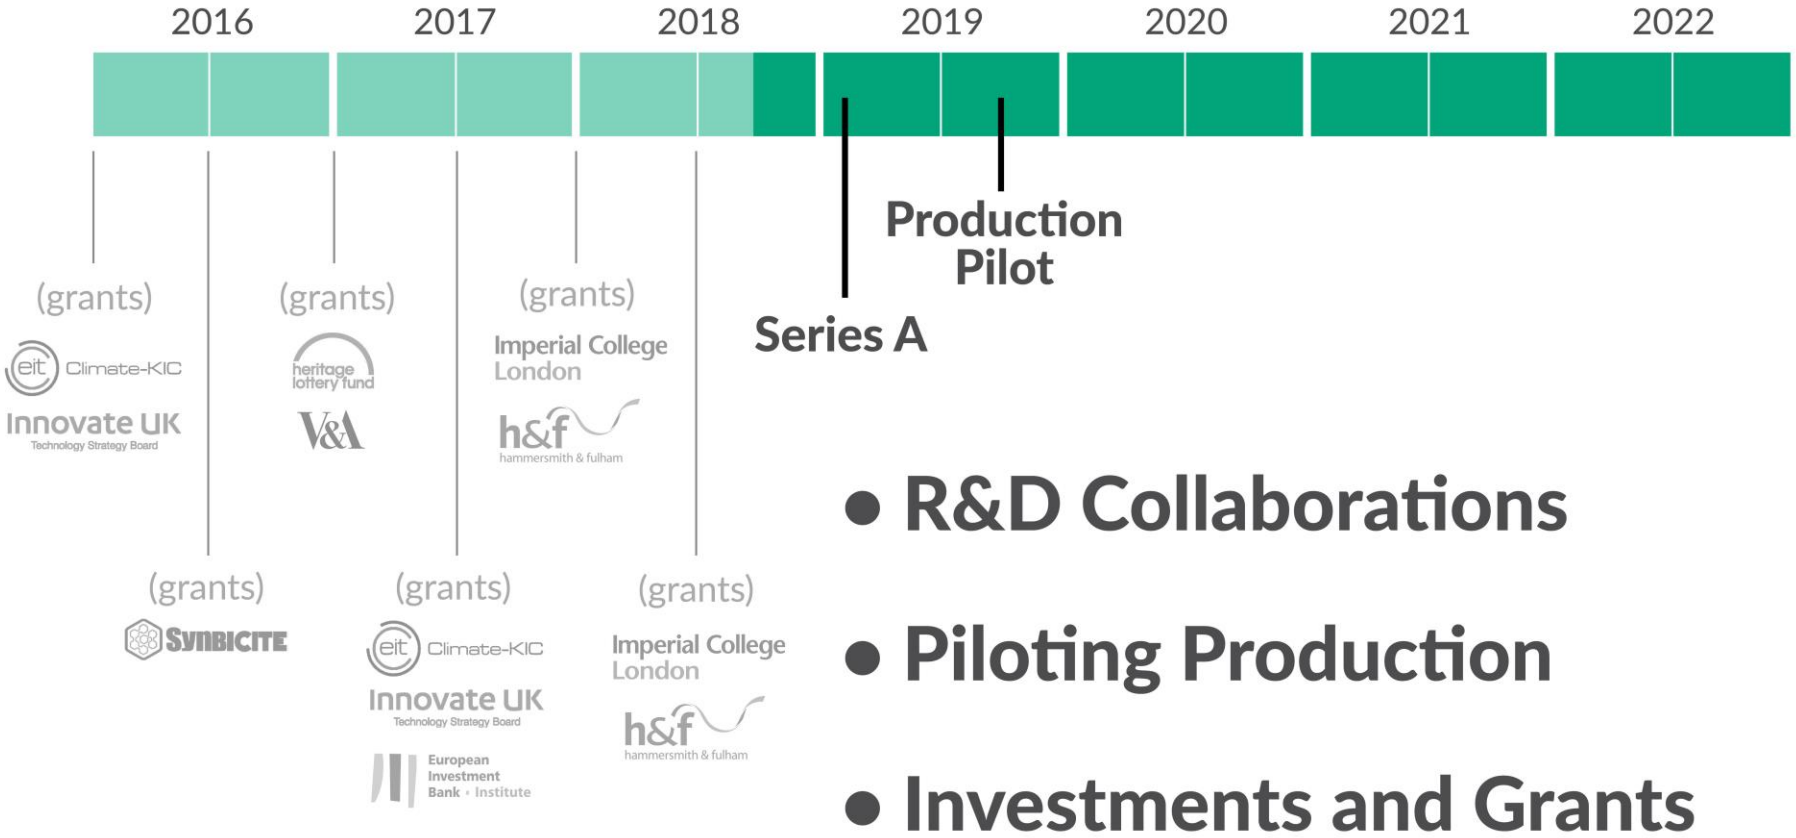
2016 2017 2018 2019 2020 2021 2022

Production Pilot

Series A

(grants)
eit Climate-KIC
Innovate UK
Technology Strategy Board

(grants)
heritage lottery fund
V&A

(grants)
Imperial College London
h&f
hammersmith & fulham

(grants)
SynbiCITE

(grants)
eit Climate-KIC
Innovate UK
Technology Strategy Board
European Investment Bank • Institute

(grants)
Imperial College London
h&f
hammersmith & fulham

• R&D Collaborations

• Piloting Production

• Investments and Grants